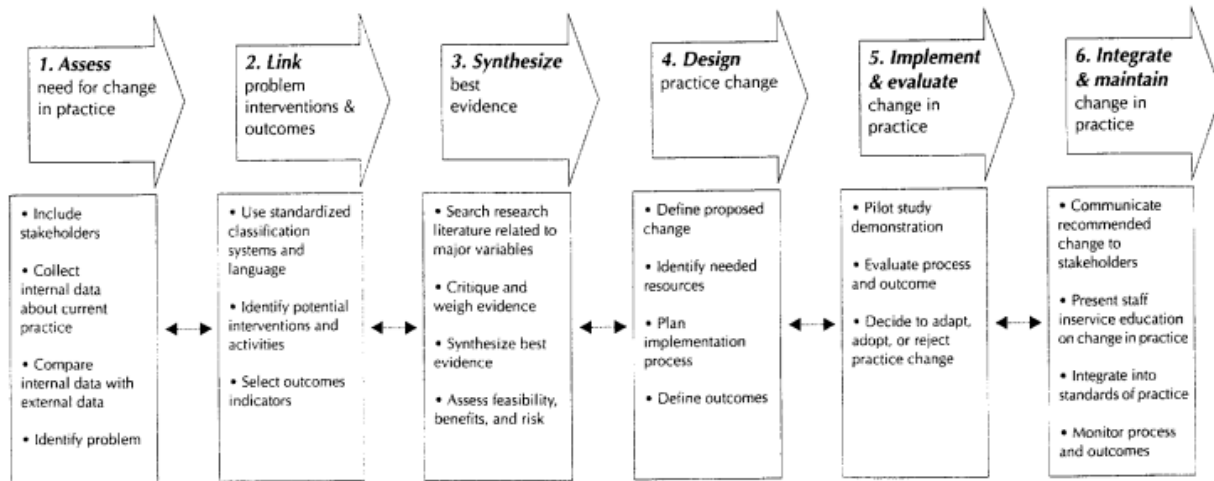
1. Assess need for change in practice

• Include stakeholders

• Collect internal data about current practice

• Compare internal data with external data

• Identify problem

2. Link problem interventions & outcomes

• Use standardized classification systems and language

• Identify potential interventions and activities

• Select outcomes indicators

3. Synthesize best evidence

• Search research literature related to major variables

• Critique and weigh evidence

• Synthesize best evidence

• Assess feasibility, benefits, and risk

4. Design practice change

• Define proposed change

• Identify needed resources

• Plan implementation process

• Define outcomes

5. Implement & evaluate change in practice

• Pilot study demonstration

• Evaluate process and outcome

• Decide to adapt, adopt, or reject practice change

6. Integrate & maintain change in practice

• Communicate recommended change to stakeholders

• Present staff inservice education on change in practice

• Integrate into standards of practice

• Monitor process and outcomes